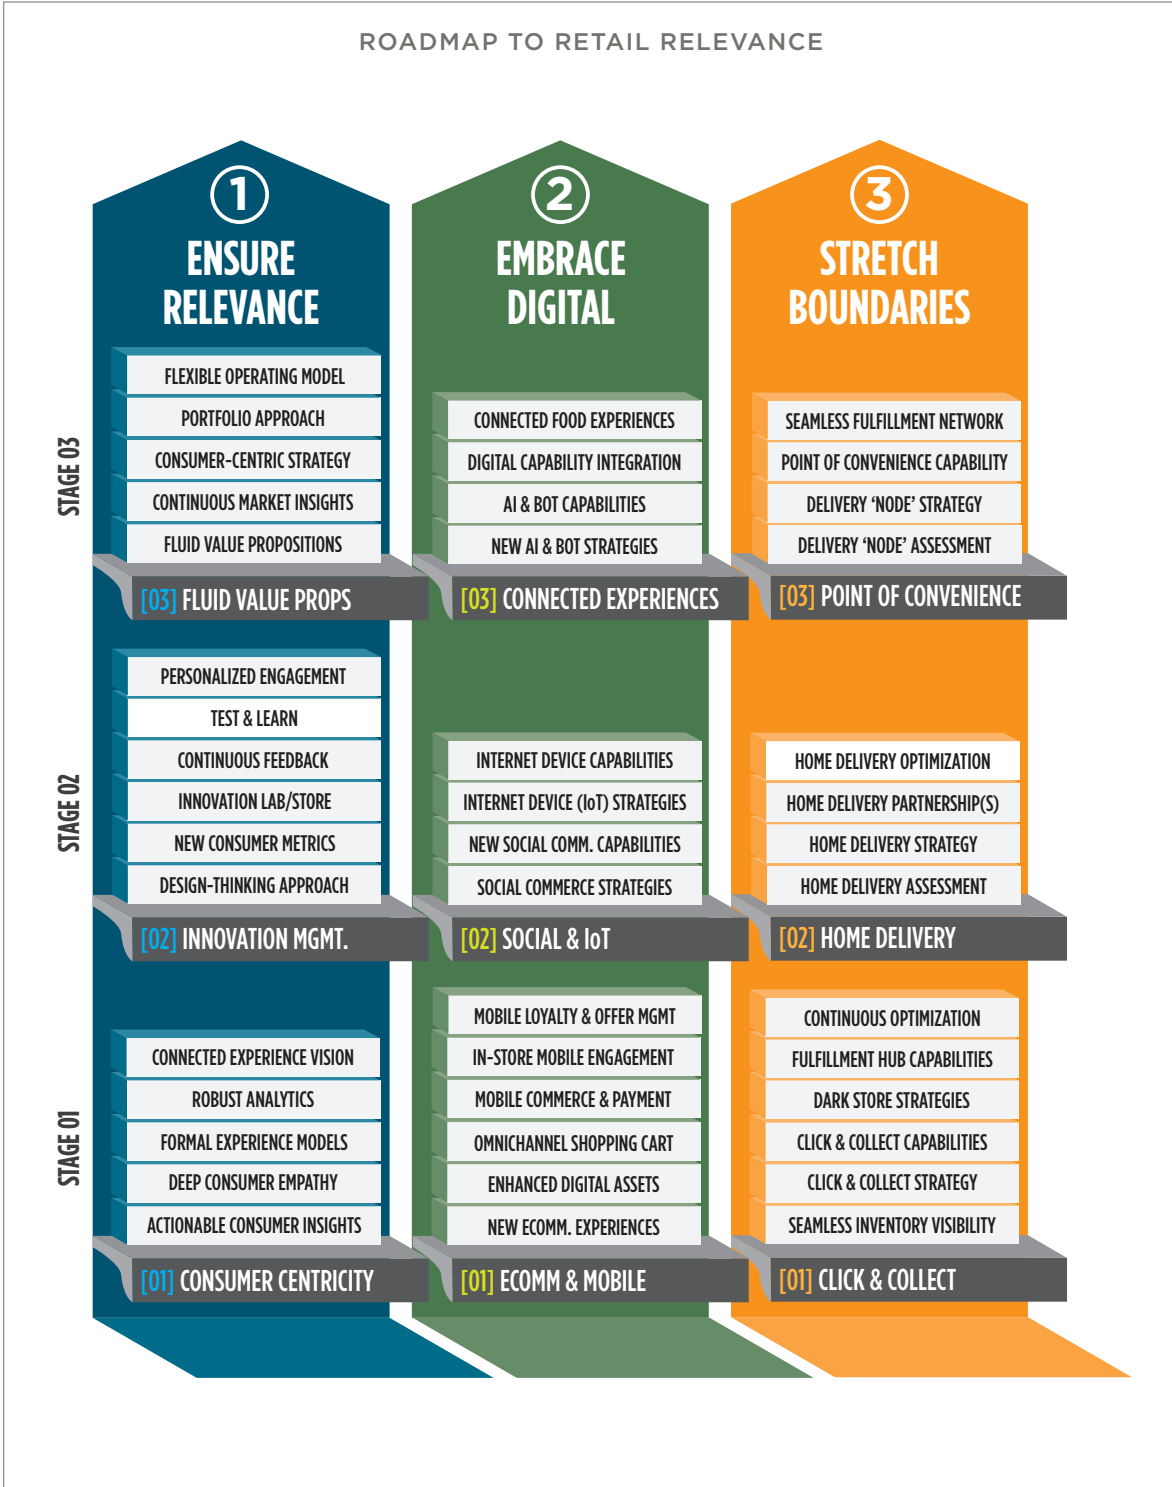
ROADMAP TO RETAIL RELEVANCE

1
ENSURE RELEVANCE

FLEXIBLE OPERATING MODEL
PORTFOLIO APPROACH
CONSUMER-CENTRIC STRATEGY
CONTINUOUS MARKET INSIGHTS
FLUID VALUE PROPOSITIONS
[03] FLUID VALUE PROPS

PERSONALIZED ENGAGEMENT
TEST & LEARN
CONTINUOUS FEEDBACK
INNOVATION LAB/STORE
NEW CONSUMER METRICS
DESIGN-THINKING APPROACH
[02] INNOVATION MGMT.

CONNECTED EXPERIENCE VISION
ROBUST ANALYTICS
FORMAL EXPERIENCE MODELS
DEEP CONSUMER EMPATHY
ACTIONABLE CONSUMER INSIGHTS
[01] CONSUMER CENTRICITY

2
EMBRACE DIGITAL

CONNECTED FOOD EXPERIENCES
DIGITAL CAPABILITY INTEGRATION
AI & BOT CAPABILITIES
NEW AI & BOT STRATEGIES
[03] CONNECTED EXPERIENCES

INTERNET DEVICE CAPABILITIES
INTERNET DEVICE (IoT) STRATEGIES
NEW SOCIAL COMM. CAPABILITIES
SOCIAL COMMERCE STRATEGIES
[02] SOCIAL & IoT

MOBILE LOYALTY & OFFER MGMT
IN-STORE MOBILE ENGAGEMENT
MOBILE COMMERCE & PAYMENT
OMNICHANNEL SHOPPING CART
ENHANCED DIGITAL ASSETS
NEW ECOMM. EXPERIENCES
[01] ECOMM & MOBILE

3
STRETCH BOUNDARIES

SEAMLESS FULFILLMENT NETWORK
POINT OF CONVENIENCE CAPABILITY
DELIVERY ‘NODE’ STRATEGY
DELIVERY ‘NODE’ ASSESSMENT
[03] POINT OF CONVENIENCE

HOME DELIVERY OPTIMIZATION
HOME DELIVERY PARTNERSHIP(S)
HOME DELIVERY STRATEGY
HOME DELIVERY ASSESSMENT
[02] HOME DELIVERY

CONTINUOUS OPTIMIZATION
FULFILLMENT HUB CAPABILITIES
DARK STORE STRATEGIES
CLICK & COLLECT CAPABILITIES
CLICK & COLLECT STRATEGY
SEAMLESS INVENTORY VISIBILITY
[01] CLICK & COLLECT

STAGE 03
STAGE 02
STAGE 01